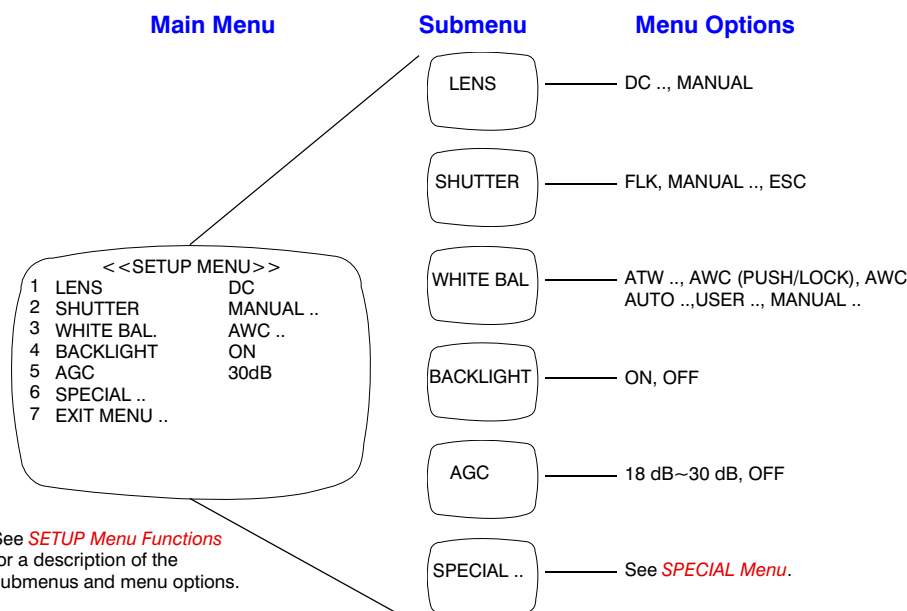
Main Menu

Submenu

Menu Options

<<SETUP MENU>>

| | | |
|---|---|---|
| 1 | LENS | DC |
| 2 | SHUTTER | MANUAL .. |
| 3 | WHITE BAL. | AWC .. |
| 4 | BACKLIGHT | ON |
| 5 | AGC | 30dB |
| 6 | SPECIAL .. | |
| 7 | EXIT MENU .. | |

See SETUP Menu Functions for a description of the submenus and menu options.

LENS — DC .., MANUAL

SHUTTER — FLK, MANUAL .., ESC

WHITE BAL — ATW .., AWC (PUSH/LOCK), AWC AUTO ..,USER .., MANUAL ..

BACKLIGHT — ON, OFF

AGC — 18 dB~30 dB, OFF

SPECIAL .. — See SPECIAL Menu.